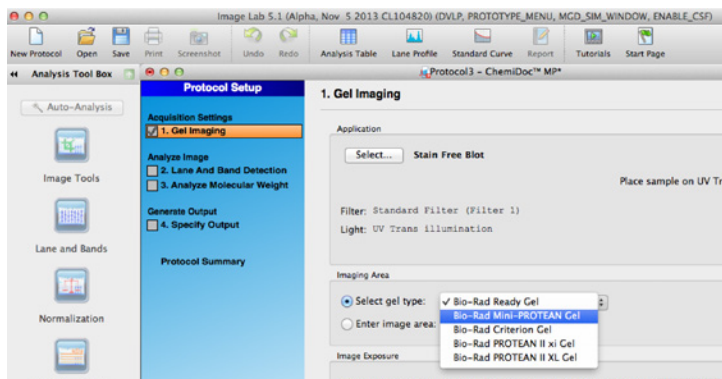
Image Lab 5.1 (Alpha, Nov 5 2013 CL104820) (DVLP, PROTOTYPE_MENU, MGD_SIM_WINDOW, ENABLE_CSF)

New Protocol Open Save Print Screenshot Undo Redo Analysis Table Lane Profile Standard Curve Report Tutorials Start Page

Analysis Tool Box

Auto-Analysis

Image Tools

Lane and Bands

Normalization

Protocol3 – ChemiDoc™ MP*

Protocol Setup

Acquisition Settings
1. Gel Imaging

Analyze Image
2. Lane And Band Detection
3. Analyze Molecular Weight

Generate Output
4. Specify Output

Protocol Summary

1. Gel Imaging

Application

Select... Stain Free Blot

Place sample on UV Tr

Filter: Standard Filter (Filter 1)
Light: UV Trans illumination

Imaging Area

Select gel type:
Enter image area:

✓ Bio-Rad Ready Gel
Bio-Rad Mini-PROTEAN Gel
Bio-Rad Criterion Gel
Bio-Rad PROTEAN II xi Gel
Bio-Rad PROTEAN II XL Gel

Image Exposure